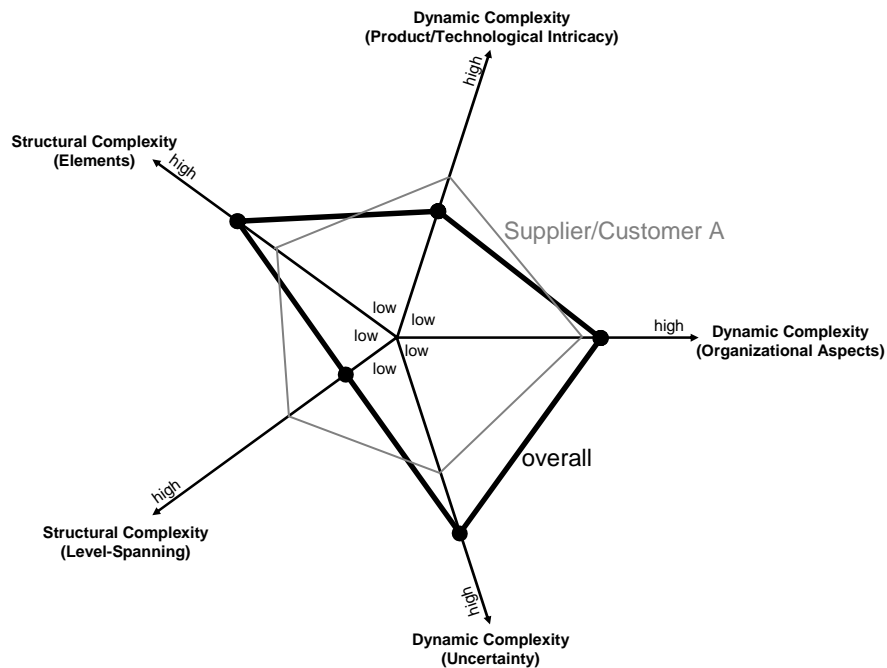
Dynamic Complexity
(Product/Technological Intricacy)

high

Structural Complexity
(Elements)

high

Supplier/Customer A

low

low

low

low

low

high

Dynamic Complexity
(Organizational Aspects)

overall

high

Structural Complexity
(Level-Spanning)

high

Dynamic Complexity
(Uncertainty)